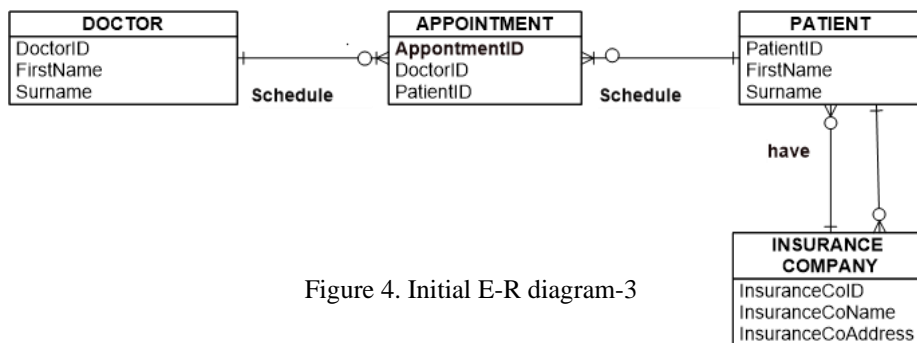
DOCTOR
DoctorID
FirstName
Surname

Schedule

APPOINTMENT
ApportmentID
DoctorID
PatientID

Schedule

PATIENT
PatientID
FirstName
Surname

have

INSURANCE COMPANY
InsuranceCoID
InsuranceCoName
InsuranceCoAddress

Figure 4. Initial E-R diagram-3